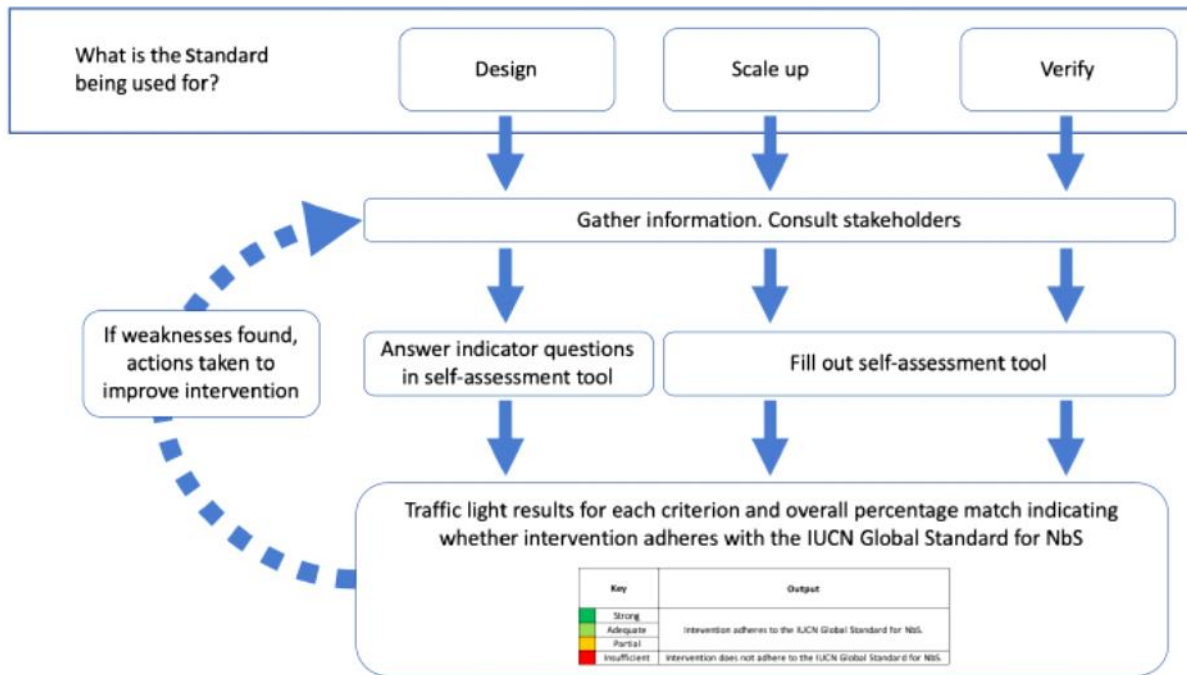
What is the Standard being used for?

Design

Scale up

Verify

Gather information. Consult stakeholders

If weaknesses found, actions taken to improve intervention

Answer indicator questions in self-assessment tool

Fill out self-assessment tool

Traffic light results for each criterion and overall percentage match indicating whether intervention adheres with the IUCN Global Standard for NbS

| Key | | Output |
|---|---|---|
| | Strong | Intevention adheres to the IUCN Global Standard for NbS. |
| | Adequate | |
| | Partial | |
| | Insufficient | Intervention does not adhere to the IUCN Global Standard for NbS. |